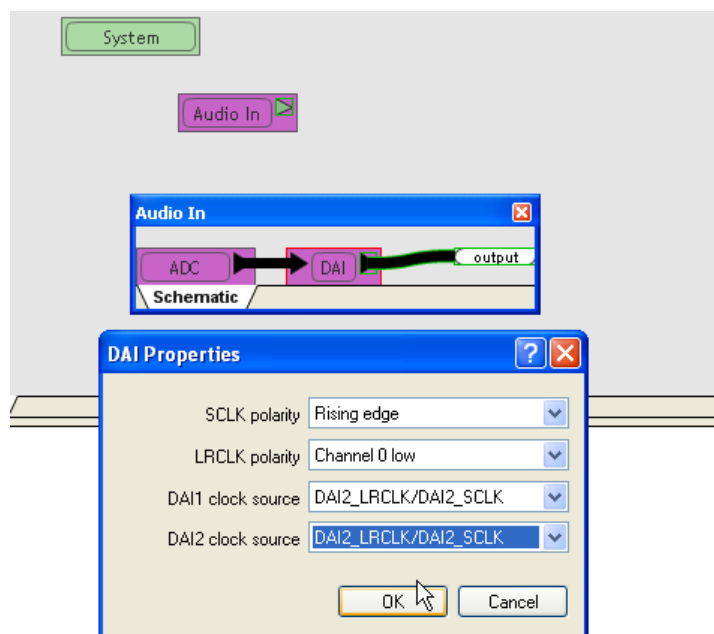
System

Audio In

Audio In

ADC

DAI

output

Schematic

DAI Properties

SCLK polarity Rising edge

LRCLK polarity Channel 0 low

DAI1 clock source DAI2_LRCLK/DAI2_SCLK

DAI2 clock source DAI2_LRCLK/DAI2_SCLK

OK

Cancel